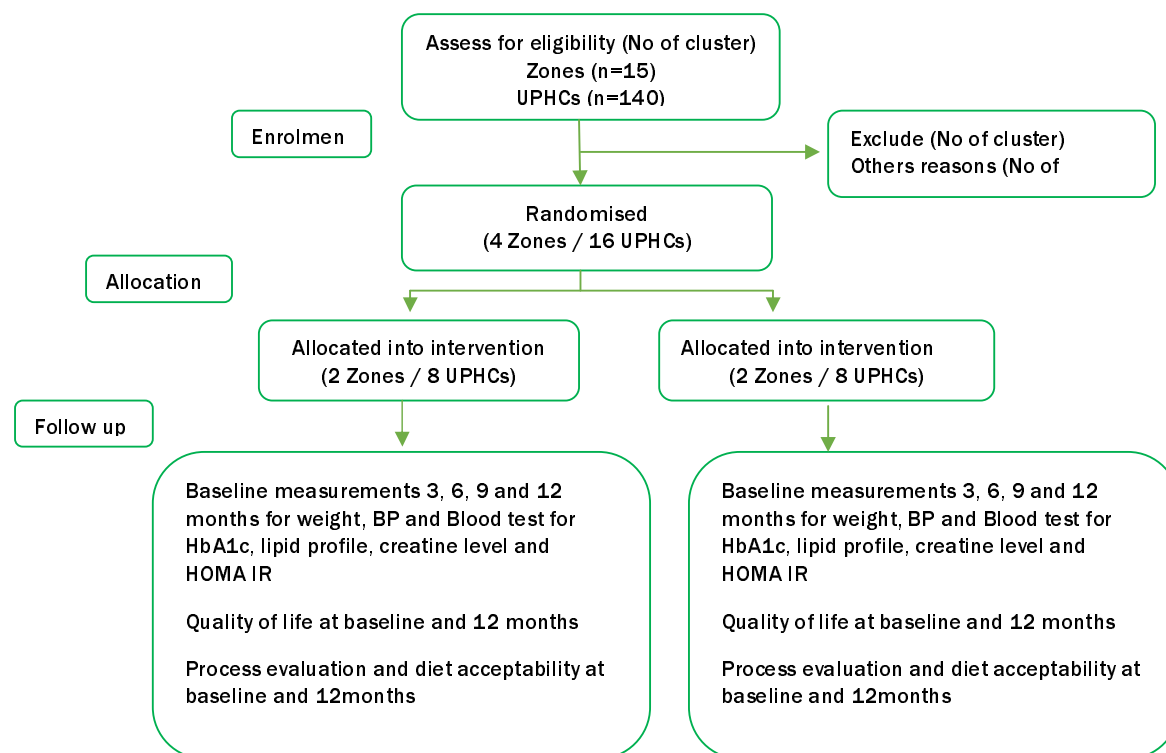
Assess for eligibility (No of cluster)
Zones (n=15)
UPHCs (n=140)

Enrolmen

Exclude (No of cluster)
Others reasons (No of

Randomised
(4 Zones / 16 UPHCs)

Allocation

Allocated into intervention
(2 Zones / 8 UPHCs)

Allocated into intervention
(2 Zones / 8 UPHCs)

Follow up

Baseline measurements 3, 6, 9 and 12 months for weight, BP and Blood test for HbA1c, lipid profile, creatine level and HOMA IR

Quality of life at baseline and 12 months

Process evaluation and diet acceptability at baseline and 12months

Baseline measurements 3, 6, 9 and 12 months for weight, BP and Blood test for HbA1c, lipid profile, creatine level and HOMA IR

Quality of life at baseline and 12 months

Process evaluation and diet acceptability at baseline and 12months